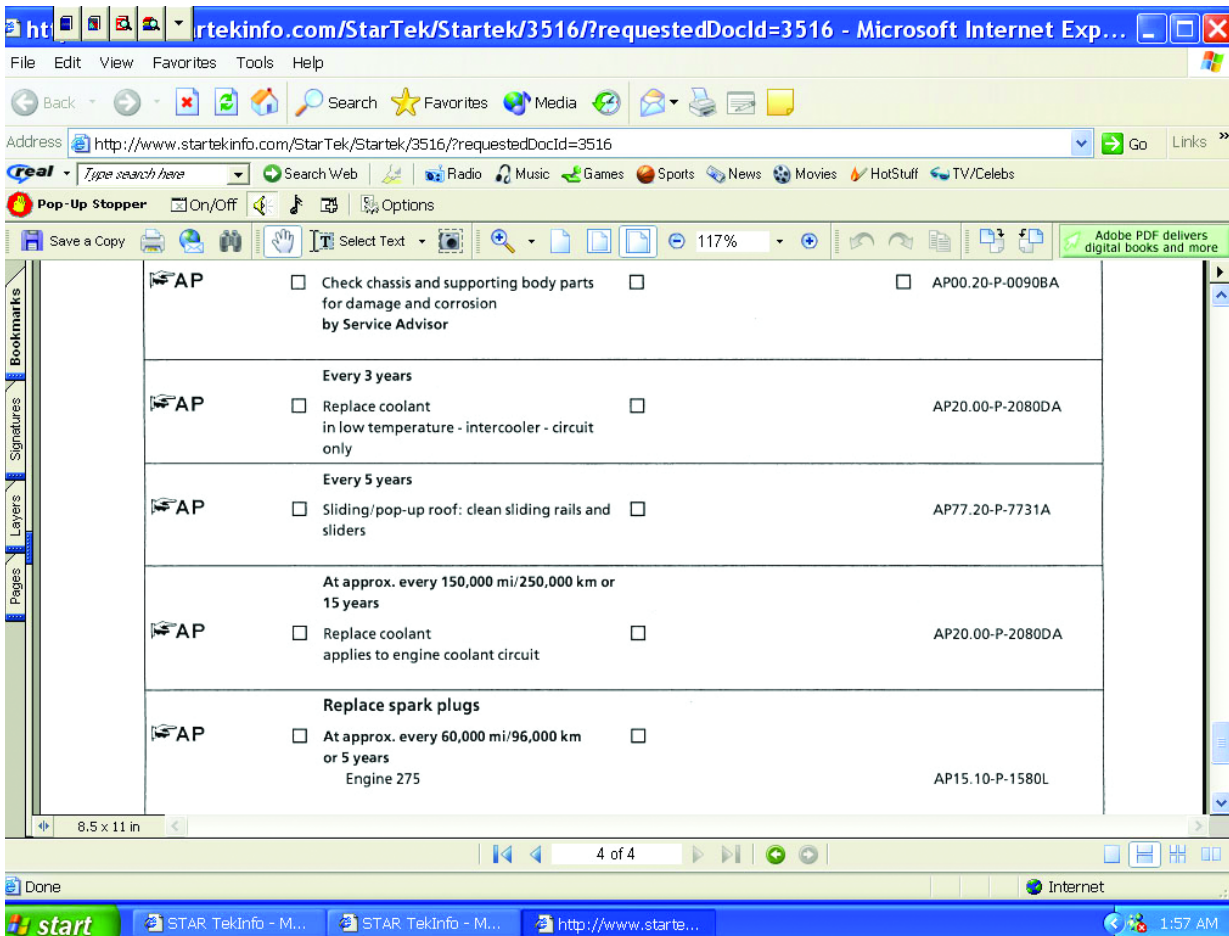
htt rtekinfo.com/StarTek/Startek/3516/?requestedDocId=3516 - Microsoft Internet Exp...

File Edit View Favorites Tools Help

Back Search Favorites Media

Address http://www.startekinfo.com/StarTek/Startek/3516/?requestedDocId=3516 Go Links »

real Type search here Search Web Radio Music Games Sports News Movies HotStuff TV/Celebs

Pop-Up Stopper On/Off Options

Save a Copy Select Text 117% Adobe PDF delivers digital books and more

Bookmarks Signatures Layers Pages

AP ☐ Check chassis and supporting body parts for damage and corrosion by Service Advisor ☐ ☐ AP00.20-P-0090BA

Every 3 years

AP ☐ Replace coolant in low temperature - intercooler - circuit only ☐ AP20.00-P-2080DA

Every 5 years

AP ☐ Sliding/pop-up roof: clean sliding rails and sliders ☐ AP77.20-P-7731A

At approx. every 150,000 mi/250,000 km or 15 years

AP ☐ Replace coolant applies to engine coolant circuit ☐ AP20.00-P-2080DA

Replace spark plugs

AP ☐ At approx. every 60,000 mi/96,000 km or 5 years ☐
Engine 275 AP15.10-P-1580L

8.5 x 11 in

4 of 4

Done Internet

start STAR TekInfo - M... STAR TekInfo - M... http://www.starte... 1:57 AM